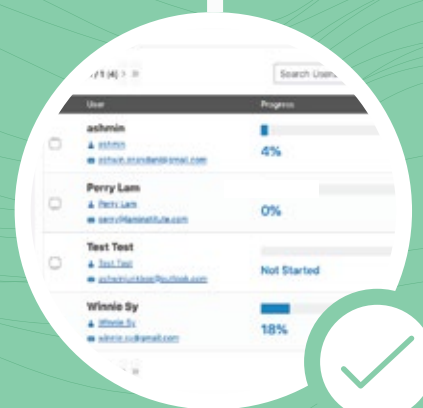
1 / 1 (4) > »

Search Users

| User | Progress |
|---|---|
| ashmin<br>ashmin<br>ashwin.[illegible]@gmail.com | 4% |
| Perry Lam<br>Perry Lam<br>perry@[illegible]institute.com | 0% |
| Test Test<br>Test Test<br>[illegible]@outlook.com | Not Started |
| Winnie Sy<br>Winnie Sy<br>winnie.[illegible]@gmail.com | 18% |